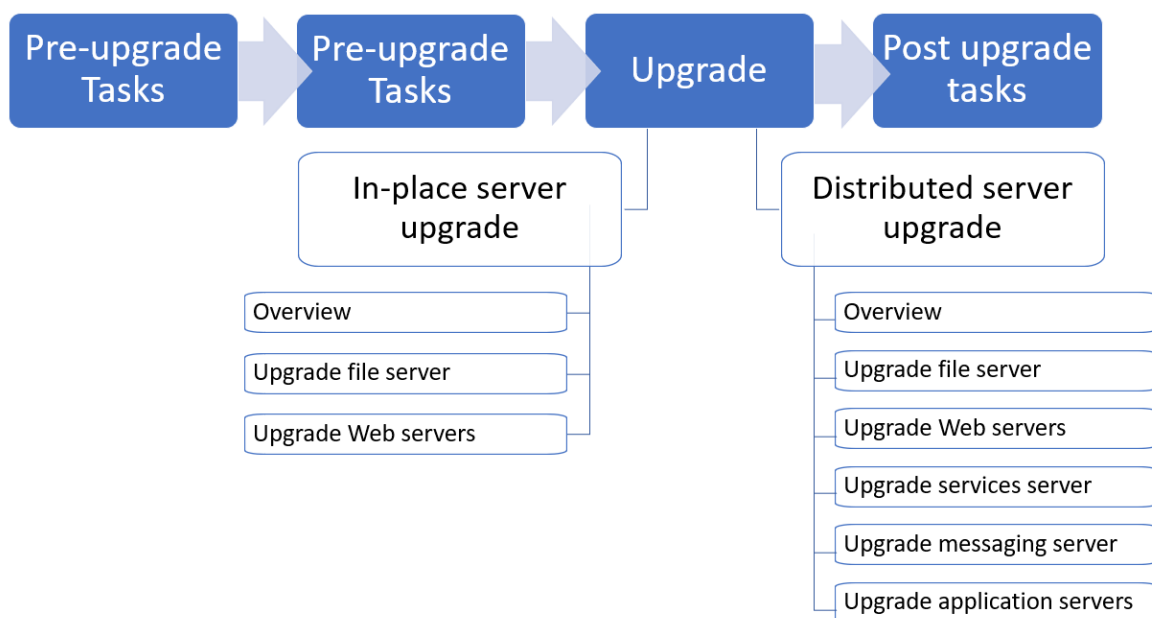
Pre-upgrade Tasks

Pre-upgrade Tasks

Upgrade

Post upgrade tasks

In-place server upgrade

Overview

Upgrade file server

Upgrade Web servers

Distributed server upgrade

Overview

Upgrade file server

Upgrade Web servers

Upgrade services server

Upgrade messaging server

Upgrade application servers